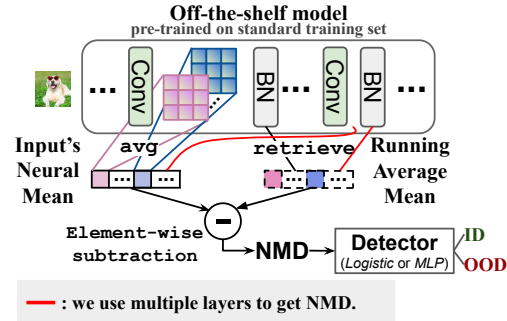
Off-the-shelf model
pre-trained on standard training set

...
Conv
...
BN
...
Conv
BN
...

avg
retrieve

Input's Neural Mean

Running Average Mean

Element-wise subtraction

NMD

Detector
(Logistic or MLP)

ID
OOD

: we use multiple layers to get NMD.